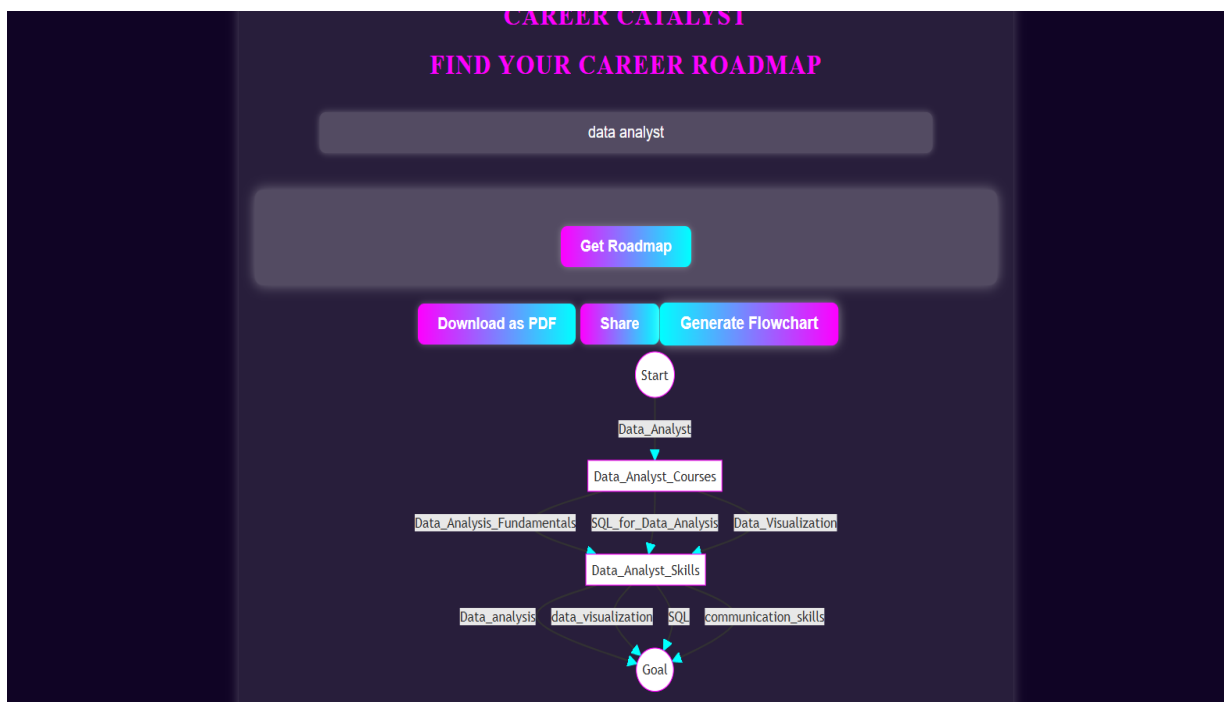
CAREER CATALYST

FIND YOUR CAREER ROADMAP

data analyst

Get Roadmap

Download as PDF

Share

Generate Flowchart

Start

Data_Analyst

Data_Analyst_Courses

Data_Analysis_Fundamentals

SQL_for_Data_Analysis

Data_Visualization

Data_Analyst_Skills

Data_analysis

data_visualization

SQL

communication_skills

Goal